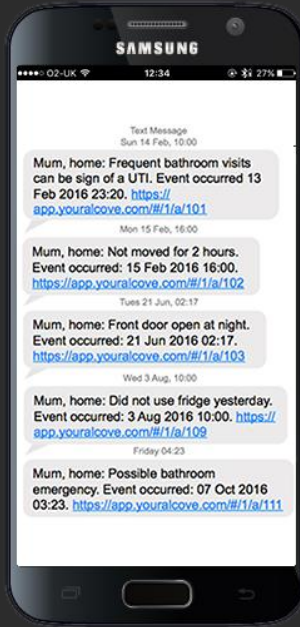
SAMSUNG

●●●●○ O2-UK 12:34 27%

Text Message
Sun 14 Feb, 10:00

Mum, home: Frequent bathroom visits can be sign of a UTI. Event occurred 13 Feb 2016 23:20. https://app.youralcove.com/#/1/a/101

Mon 15 Feb, 16:00

Mum, home: Not moved for 2 hours. Event occurred: 15 Feb 2016 16:00. https://app.youralcove.com/#/1/a/102

Tues 21 Jun, 02:17

Mum, home: Front door open at night. Event occurred: 21 Jun 2016 02:17. https://app.youralcove.com/#/1/a/103

Wed 3 Aug, 10:00

Mum, home: Did not use fridge yesterday. Event occurred: 3 Aug 2016 10:00. https://app.youralcove.com/#/1/a/109

Friday 04:23

Mum, home: Possible bathroom emergency. Event occurred: 07 Oct 2016 03:23. https://app.youralcove.com/#/1/a/111